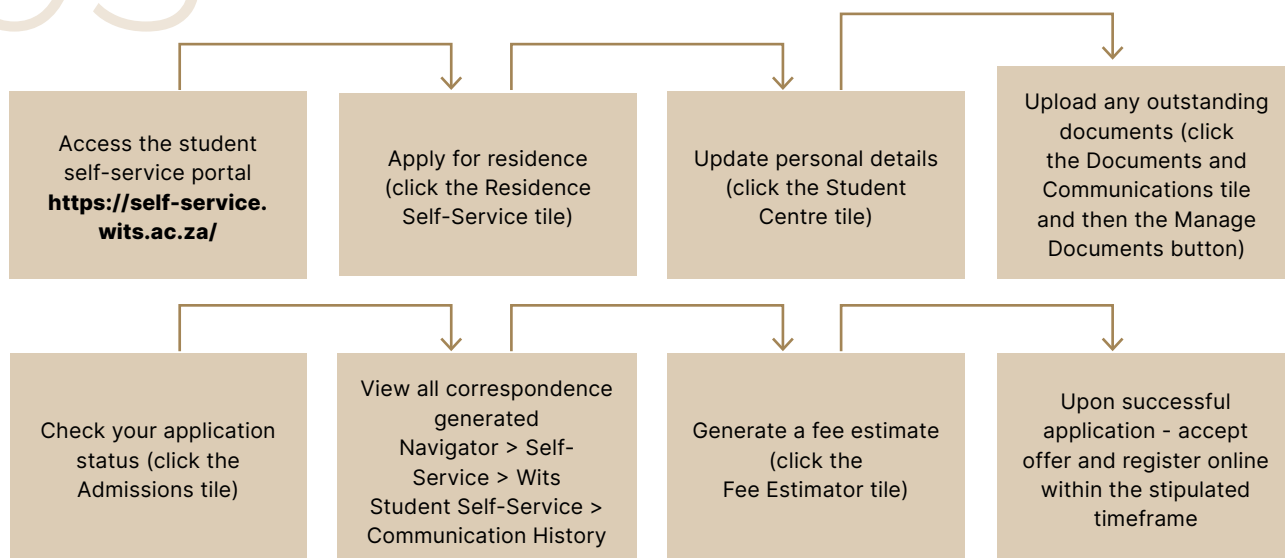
Access the student self-service portal **https://self-service.wits.ac.za/**

Apply for residence (click the Residence Self-Service tile)

Update personal details (click the Student Centre tile)

Upload any outstanding documents (click the Documents and Communications tile and then the Manage Documents button)

Check your application status (click the Admissions tile)

View all correspondence generated Navigator > Self-Service > Wits Student Self-Service > Communication History

Generate a fee estimate (click the Fee Estimator tile)

Upon successful application - accept offer and register online within the stipulated timeframe